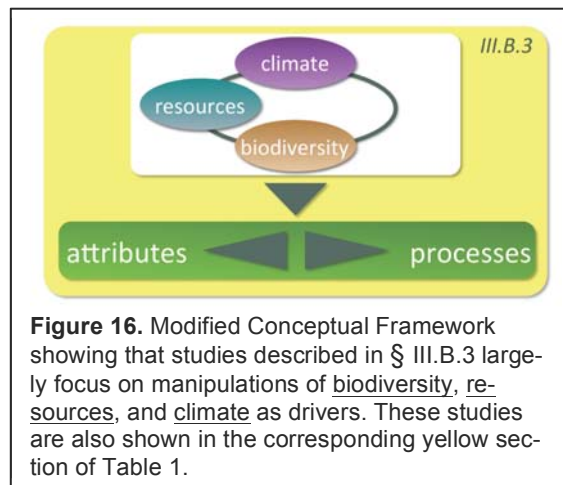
III.B.3

climate

resources

biodiversity

attributes

processes

**Figure 16.** Modified Conceptual Framework showing that studies described in § III.B.3 largely focus on manipulations of biodiversity, resources, and climate as drivers. These studies are also shown in the corresponding yellow section of Table 1.